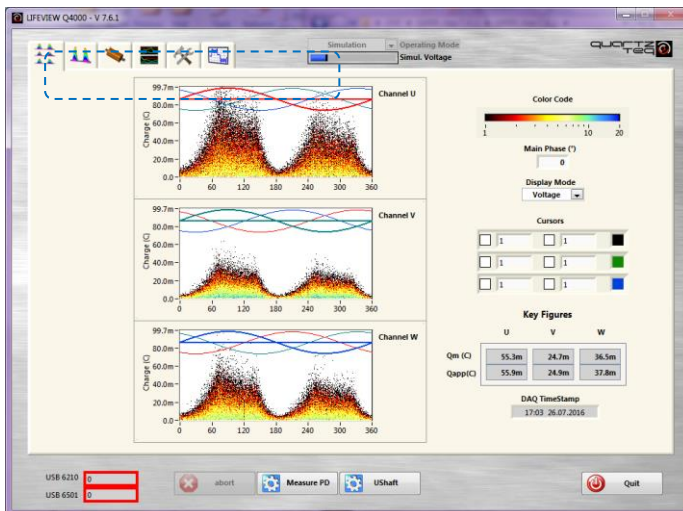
LIFEVIEW Q4000 - V 7.6.1

Simulation
Operating Mode
Simul. Voltage

quartz tec

99.7m
80.0m
60.0m
40.0m
20.0m
0.0
Charge (C)
0 60 120 180 240 300 360
Channel U

99.7m
80.0m
60.0m
40.0m
20.0m
0.0
Charge (C)
0 60 120 180 240 300 360
Channel V

99.7m
80.0m
60.0m
40.0m
20.0m
0.0
Charge (C)
0 60 120 180 240 300 360
Channel W

Color Code
1 10 20

Main Phase (°)
0

Display Mode
Voltage

Cursors
1 1
1 1
1 1

Key Figures

| | U | V | W |
|---|---|---|---|
| Qm (C) | 55.3m | 24.7m | 36.5m |
| Qapp(C) | 55.9m | 24.9m | 37.8m |

DAQ TimeStamp
17:03 26.07.2016

USB 6210 0
USB 6501 0

abort
Measure PD
UShaft
Quit